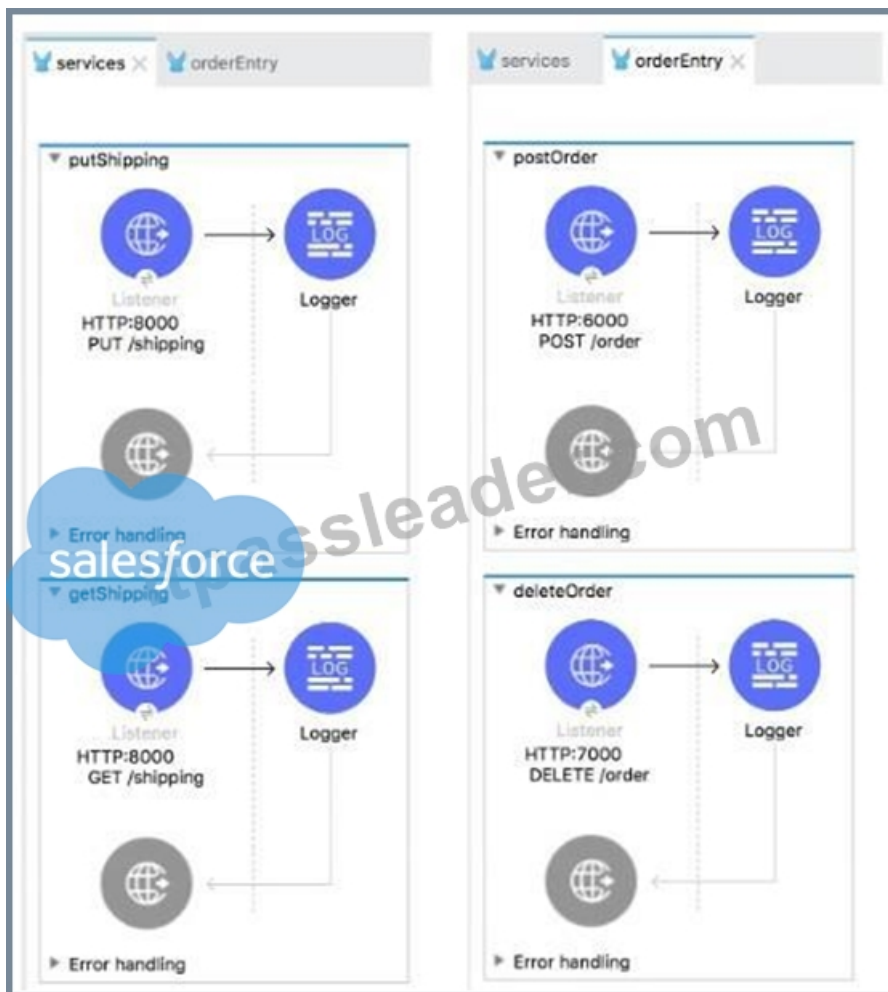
services × orderEntry

putShipping

LOG

Listener
HTTP:8000
PUT /shipping

Logger

Error handling

salesforce

getShipping

LOG

Listener
HTTP:8000
GET /shipping

Logger

Error handling

services orderEntry ×

postOrder

LOG

Listener
HTTP:6000
POST /order

Logger

Error handling

deleteOrder

LOG

Listener
HTTP:7000
DELETE /order

Logger

Error handling

passleader.com